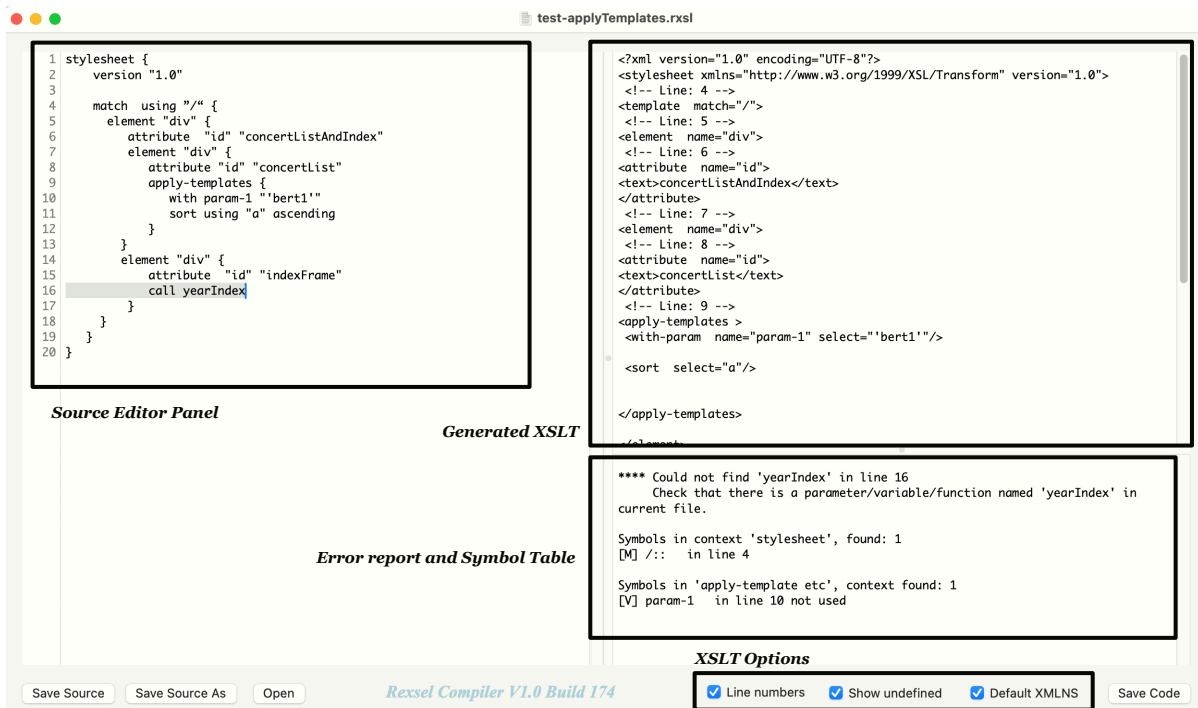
test-applyTemplates.rxsl

1 stylesheet {
2 version "1.0"
3
4 match using "/" {
5 element "div" {
6 attribute "id" "concertListAndIndex"
7 element "div" {
8 attribute "id" "concertList"
9 apply-templates {
10 with param-1 "'bert1'"
11 sort using "a" ascending
12 }
13 }
14 element "div" {
15 attribute "id" "indexFrame"
16 call yearIndex
17 }
18 }
19 }
20 }

Source Editor Panel

<?xml version="1.0" encoding="UTF-8"?>
<stylesheet xmlns="http://www.w3.org/1999/XSL/Transform" version="1.0">
<!-- Line: 4 -->
<template match="/">
<!-- Line: 5 -->
<element name="div">
<!-- Line: 6 -->
<attribute name="id">
<text>concertListAndIndex</text>
</attribute>
<!-- Line: 7 -->
<element name="div">
<!-- Line: 8 -->
<attribute name="id">
<text>concertList</text>
</attribute>
<!-- Line: 9 -->
<apply-templates >
<with-param name="param-1" select="'bert1'"/>

<sort select="a"/>

</apply-templates>

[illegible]

Generated XSLT

**** Could not find 'yearIndex' in line 16
Check that there is a parameter/variable/function named 'yearIndex' in current file.

Symbols in context 'stylesheet', found: 1
[M] /:: in line 4

Symbols in 'apply-template etc', context found: 1
[V] param-1 in line 10 not used

Error report and Symbol Table

XSLT Options

Save Source Save Source As Open Rexsel Compiler V1.0 Build 174 Line numbers Show undefined Default XMLNS Save Code